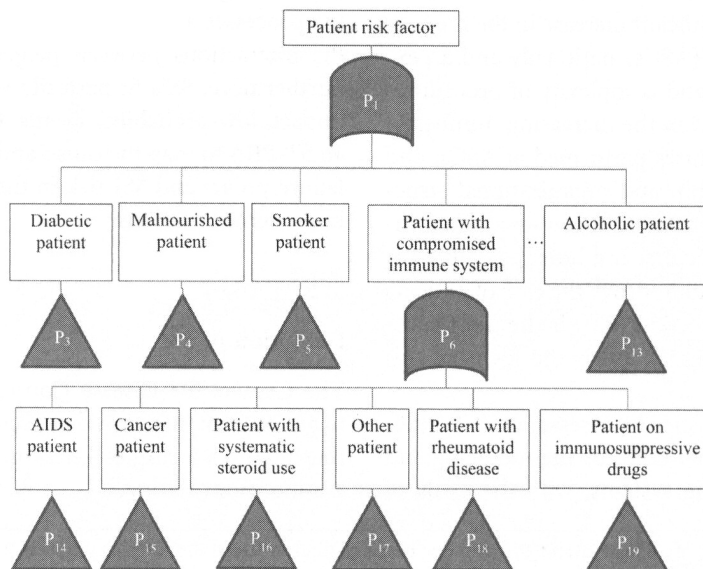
Patient risk factor

$P_1$

Diabetic patient

Malnourished patient

Smoker patient

Patient with compromised immune system

...

Alcoholic patient

$P_3$

$P_4$

$P_5$

$P_6$

$P_{13}$

AIDS patient

Cancer patient

Patient with systematic steroid use

Other patient

Patient with rheumatoid disease

Patient on immunosuppressive drugs

$P_{14}$

$P_{15}$

$P_{16}$

$P_{17}$

$P_{18}$

$P_{19}$